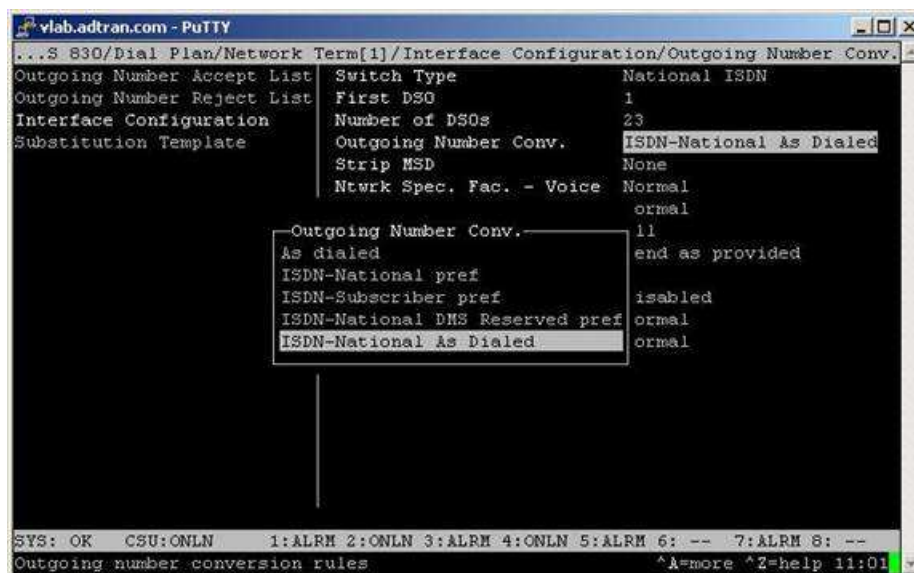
vlab.adtran.com - PuTTY

...S 830/Dial Plan/Network Term[1]/Interface Configuration/Outgoing Number Conv.

Outgoing Number Accept List
Outgoing Number Reject List
Interface Configuration
Substitution Template

| | |
|---|---|
| Switch Type | National ISDN |
| First DS0 | 1 |
| Number of DS0s | 23 |
| Outgoing Number Conv. | ISDN-National As Dialed |
| Strip MSD | None |
| Ntwrk Spec. Fac. - Voice | Normal |
| | ormal |
| | ll |
| | end as provided |
| | isabled |
| | ormal |
| | ormal |

Outgoing Number Conv.
As dialed
ISDN-National pref
ISDN-Subscriber pref
ISDN-National DMS Reserved pref
ISDN-National As Dialed

SYS: OK CSU:ONLN 1:ALRM 2:ONLN 3:ALRM 4:ONLN 5:ALRM 6: -- 7:ALRM 8: --
Outgoing number conversion rules ^A=more ^Z=help 11:01